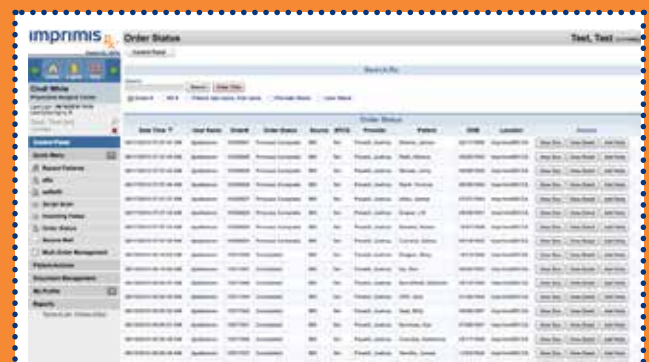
imprimis

Order Status

Test, Test

Control Panel

Search By

Search

Clear Filter

Order Status

Date Time

User Name

Order#

Order Status

Source

Provider

Patient

DOB

Location

Show Box

View Detail

Add Note

Cindi White

Control Panel

Quick Menu

Request Patients

eRx

Order Status

Patient Activities

Document Management

My Profile

Reports